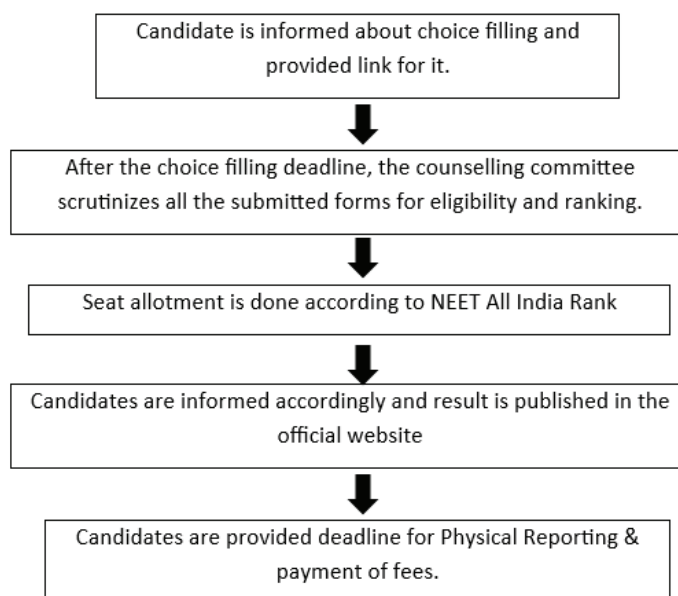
Candidate is informed about choice filling and provided link for it.

After the choice filling deadline, the counselling committee scrutinizes all the submitted forms for eligibility and ranking.

Seat allotment is done according to NEET All India Rank

Candidates are informed accordingly and result is published in the official website

Candidates are provided deadline for Physical Reporting & payment of fees.